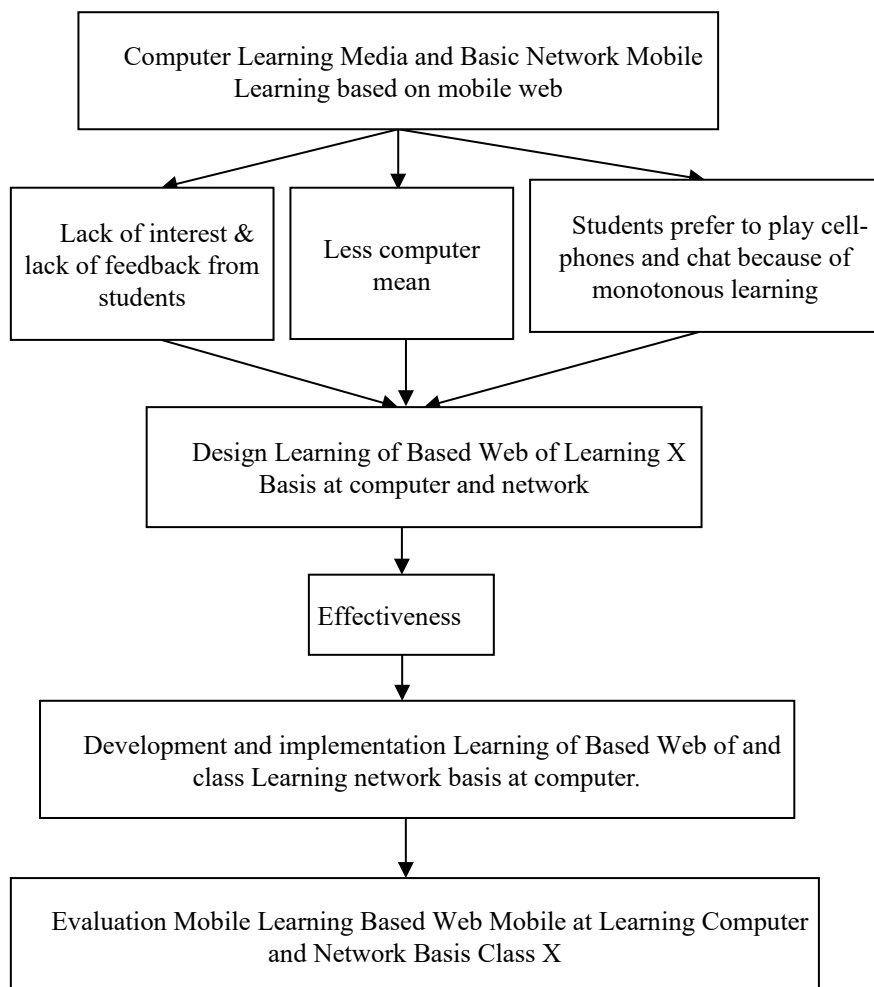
Computer Learning Media and Basic Network Mobile Learning based on mobile web

Lack of interest & lack of feedback from students

Less computer mean

Students prefer to play cellphones and chat because of monotonous learning

Design Learning of Based Web of Learning X Basis at computer and network

Effectiveness

Development and implementation Learning of Based Web of and class Learning network basis at computer.

Evaluation Mobile Learning Based Web Mobile at Learning Computer and Network Basis Class X